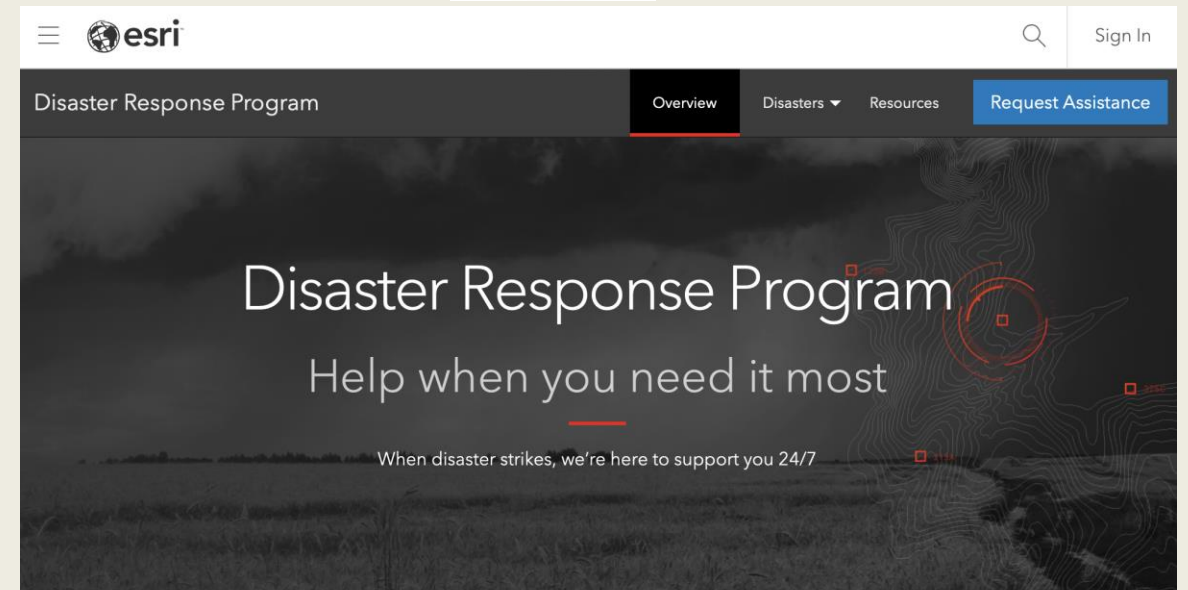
esri

Sign In

Disaster Response Program

Overview

Disasters

Resources

Request Assistance

Disaster Response Program

Help when you need it most

When disaster strikes, we're here to support you 24/7